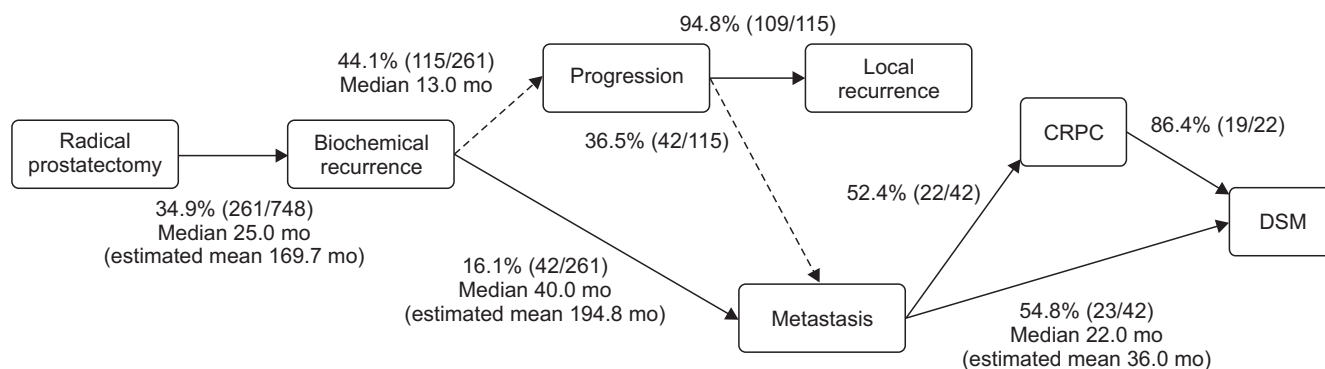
94.8% (109/115)

44.1% (115/261)
Median 13.0 mo

Progression

Local recurrence

Radical prostatectomy

Biochemical recurrence

36.5% (42/115)

CRPC

86.4% (19/22)

34.9% (261/748)
Median 25.0 mo
(estimated mean 169.7 mo)

52.4% (22/42)

DSM

16.1% (42/261)
Median 40.0 mo
(estimated mean 194.8 mo)

Metastasis

54.8% (23/42)
Median 22.0 mo
(estimated mean 36.0 mo)